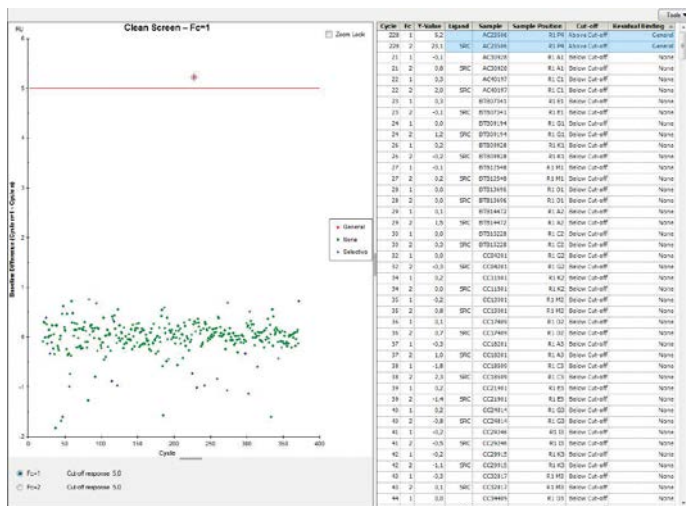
Tools ▾

Clean Screen – Fc=1

RU

Zoom Lock

Baseline Difference (Cycle n+1 - Cycle n)

6
5
4
3
2
1
0
-1
-2

0 50 100 150 200 250 300 350 400
Cycle

General
None
Selective

Fc=1 Cut-off response 5.0
Fc=2 Cut-off response 5.0

| Cycle | Fc | Y-Value | Ligand | Sample | Sample Position | Cut-off | Residual Binding |
|---|---|---|---|---|---|---|---|
| 228 | 1 | 5.2 | | AC20166 | R1 P4 | Above Cut-off | General |
| 228 | 2 | 23.1 | SRC | AC20166 | R1 P4 | Above Cut-off | General |
| 21 | 1 | -0.1 | | AC20920 | R1 A1 | Below Cut-off | None |
| 21 | 2 | 0.8 | SRC | AC20920 | R1 A1 | Below Cut-off | None |
| 22 | 1 | 0.3 | | AC40197 | R1 C1 | Below Cut-off | None |
| 22 | 2 | 2.0 | SRC | AC40197 | R1 C1 | Below Cut-off | None |
| 23 | 1 | 0.3 | | BT007343 | R1 E1 | Below Cut-off | None |
| 23 | 2 | -0.1 | SRC | BT007343 | R1 E1 | Below Cut-off | None |
| 24 | 1 | 0.0 | | BT009194 | R1 G1 | Below Cut-off | None |
| 24 | 2 | 1.2 | SRC | BT009194 | R1 G1 | Below Cut-off | None |
| 26 | 1 | 0.2 | | BT009428 | R1 K1 | Below Cut-off | None |
| 26 | 2 | -0.2 | SRC | BT009428 | R1 K1 | Below Cut-off | None |
| 27 | 1 | -0.1 | | BT012548 | R1 M1 | Below Cut-off | None |
| 27 | 2 | 0.2 | SRC | BT012548 | R1 M1 | Below Cut-off | None |
| 28 | 1 | 0.0 | | BT013696 | R1 O1 | Below Cut-off | None |
| 28 | 2 | 0.0 | SRC | BT013696 | R1 O1 | Below Cut-off | None |
| 29 | 1 | 0.1 | | BT014472 | R1 A2 | Below Cut-off | None |
| 29 | 2 | 1.5 | SRC | BT014472 | R1 A2 | Below Cut-off | None |
| 33 | 1 | 0.0 | | BT015228 | R1 C2 | Below Cut-off | None |
| 33 | 2 | 0.3 | SRC | BT015228 | R1 C2 | Below Cut-off | None |
| 32 | 1 | 0.0 | | CC04261 | R1 G2 | Below Cut-off | None |
| 32 | 2 | -0.3 | SRC | CC04261 | R1 G2 | Below Cut-off | None |
| 34 | 1 | 0.2 | | CC11581 | R1 K2 | Below Cut-off | None |
| 34 | 2 | 0.0 | SRC | CC11581 | R1 K2 | Below Cut-off | None |
| 35 | 1 | -0.2 | | CC12081 | R1 M2 | Below Cut-off | None |
| 35 | 2 | 0.8 | SRC | CC12081 | R1 M2 | Below Cut-off | None |
| 36 | 1 | 0.1 | | CC17409 | R1 O2 | Below Cut-off | None |
| 36 | 2 | 0.7 | SRC | CC17409 | R1 O2 | Below Cut-off | None |
| 37 | 1 | -0.3 | | CC18281 | R1 A3 | Below Cut-off | None |
| 37 | 2 | 1.0 | SRC | CC18281 | R1 A3 | Below Cut-off | None |
| 38 | 1 | -1.8 | | CC18699 | R1 C3 | Below Cut-off | None |
| 38 | 2 | 2.3 | SRC | CC18699 | R1 C3 | Below Cut-off | None |
| 39 | 1 | 0.2 | | CC21481 | R1 E3 | Below Cut-off | None |
| 39 | 2 | -1.4 | SRC | CC21481 | R1 E3 | Below Cut-off | None |
| 40 | 1 | 0.2 | | CC29814 | R1 G3 | Below Cut-off | None |
| 40 | 2 | -0.8 | SRC | CC29814 | R1 G3 | Below Cut-off | None |
| 41 | 1 | -0.2 | | CC29446 | R1 I3 | Below Cut-off | None |
| 41 | 2 | -0.5 | SRC | CC29446 | R1 I3 | Below Cut-off | None |
| 42 | 1 | -0.2 | | CC29915 | R1 K3 | Below Cut-off | None |
| 42 | 2 | -1.1 | SRC | CC29915 | R1 K3 | Below Cut-off | None |
| 43 | 1 | -0.3 | | CC32817 | R1 M3 | Below Cut-off | None |
| 43 | 2 | 0.1 | SRC | CC32817 | R1 M3 | Below Cut-off | None |
| 44 | 1 | 0.0 | | CC39409 | R1 O3 | Below Cut-off | None |